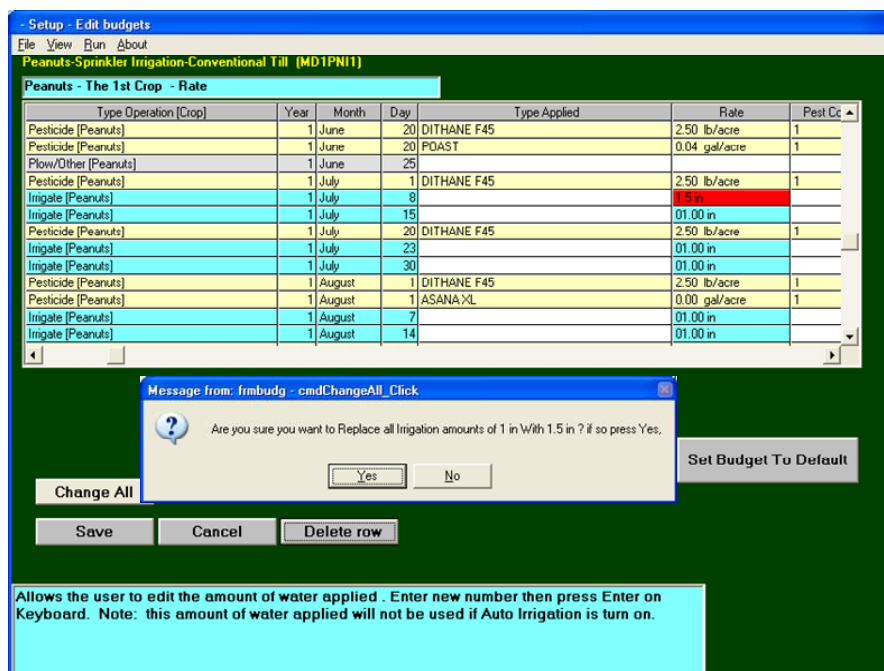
- Setup - Edit budgets

File View Run About

Peanuts-Sprinkler Irrigation-Conventional Till (MD1PNI1)

Peanuts - The 1st Crop - Rate

| Type Operation [Crop] | Year | Month | Day | Type Applied | Rate | Pest Co |
|---|---|---|---|---|---|---|
| Pesticide [Peanuts] | 1 | June | 20 | DITHANE F45 | 2.50 lb/acre | 1 |
| Pesticide [Peanuts] | 1 | June | 20 | POAST | 0.04 gal/acre | 1 |
| Plow/Other [Peanuts] | 1 | June | 25 | | | |
| Pesticide [Peanuts] | 1 | July | 1 | DITHANE F45 | 2.50 lb/acre | 1 |
| Irrigate [Peanuts] | 1 | July | 8 | | 1.5 in | |
| Irrigate [Peanuts] | 1 | July | 15 | | 01.00 in | |
| Pesticide [Peanuts] | 1 | July | 20 | DITHANE F45 | 2.50 lb/acre | 1 |
| Irrigate [Peanuts] | 1 | July | 23 | | 01.00 in | |
| Irrigate [Peanuts] | 1 | July | 30 | | 01.00 in | |
| Pesticide [Peanuts] | 1 | August | 1 | DITHANE F45 | 2.50 lb/acre | 1 |
| Pesticide [Peanuts] | 1 | August | 1 | ASANA XL | 0.00 gal/acre | 1 |
| Irrigate [Peanuts] | 1 | August | 7 | | 01.00 in | |
| Irrigate [Peanuts] | 1 | August | 14 | | 01.00 in | |

Message from: frmbudg - cmdChangeAll_Click

Are you sure you want to Replace all Irrigation amounts of 1 in With 1.5 in ? if so press Yes,

Yes No

Set Budget To Default

Change All

Save Cancel Delete row

Allows the user to edit the amount of water applied . Enter new number then press Enter on Keyboard. Note: this amount of water applied will not be used if Auto Irrigation is turn on.